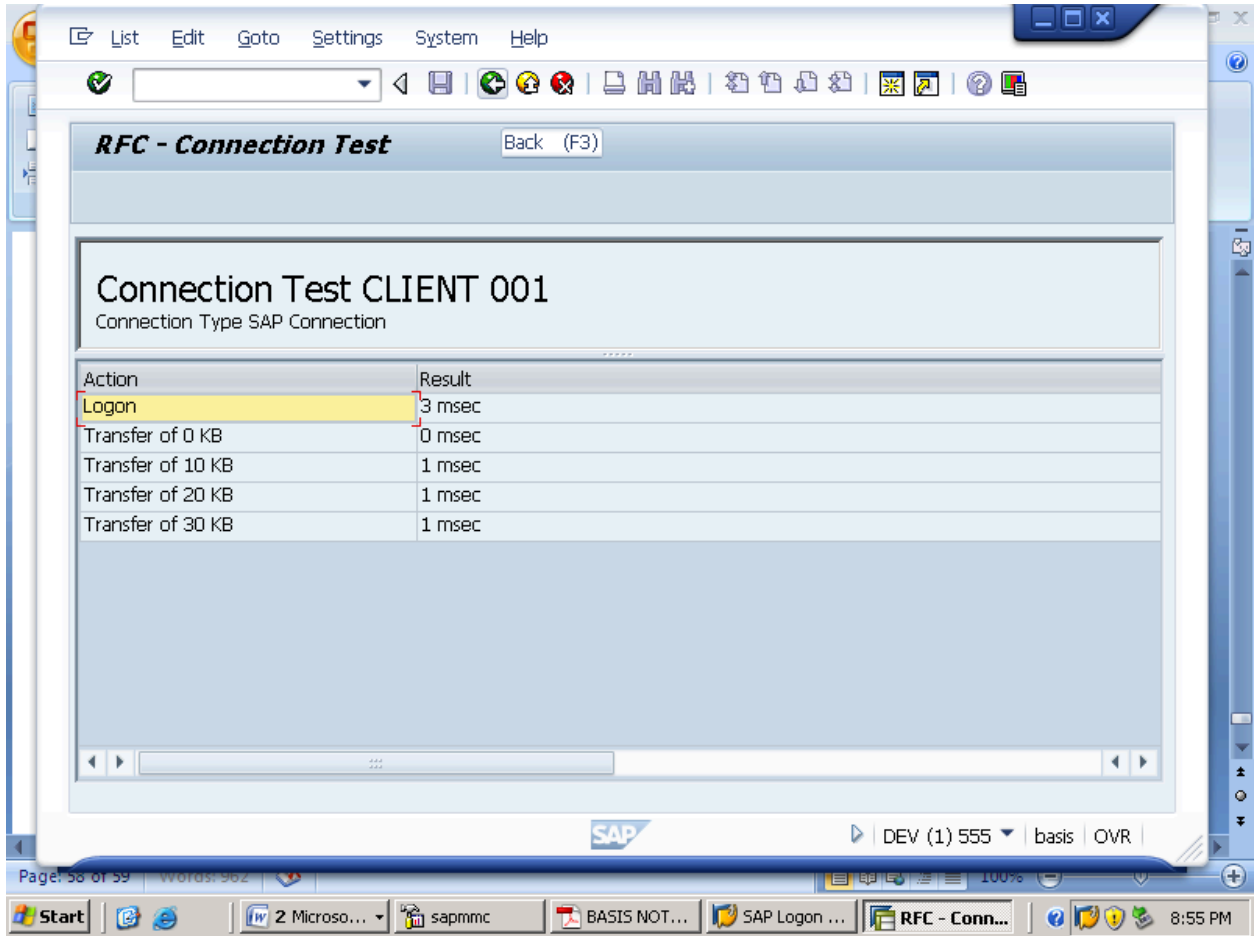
List Edit Goto Settings System Help

RFC - Connection Test
Back (F3)

Connection Test CLIENT 001
Connection Type SAP Connection

| Action | Result |
|---|---|
| Logon | 3 msec |
| Transfer of 0 KB | 0 msec |
| Transfer of 10 KB | 1 msec |
| Transfer of 20 KB | 1 msec |
| Transfer of 30 KB | 1 msec |

SAP
DEV (1) 555 | basis | OVR

Page: 58 of 59 Words: 962
100%

Start | 2 Microso... | sapmmc | BASIS NOT... | SAP Logon ... | RFC - Conn... | 8:55 PM